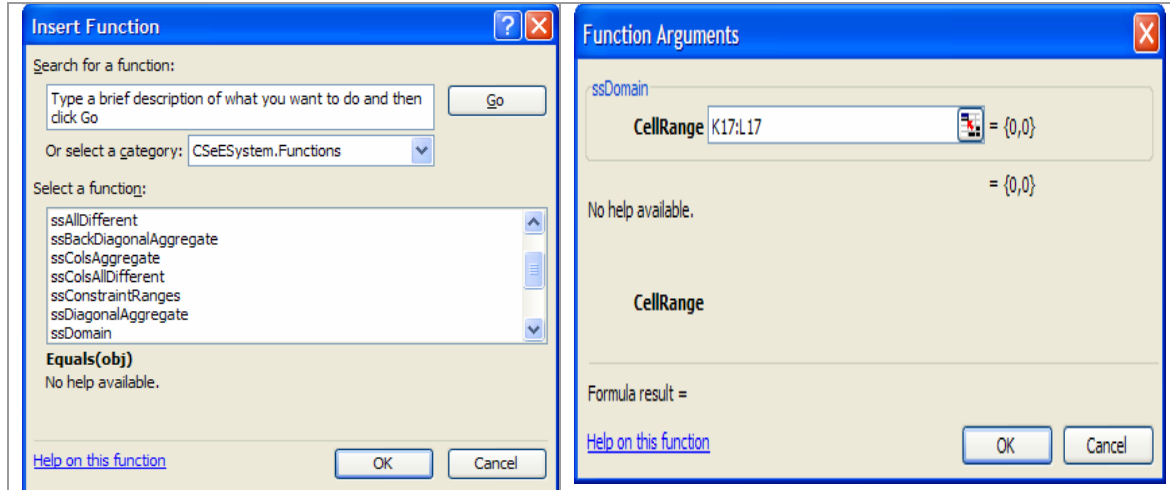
Insert Function

Search for a function:

Type a brief description of what you want to do and then click Go

Go

Or select a category: CSeESystem.Functions

Select a function:

ssAllDifferent
ssBackDiagonalAggregate
ssColsAggregate
ssColsAllDifferent
ssConstraintRanges
ssDiagonalAggregate
ssDomain

Equals(obj)
No help available.

Help on this function

OK

Cancel

Function Arguments

ssDomain

CellRange K17:L17 = {0,0}

= {0,0}

No help available.

CellRange

Formula result =

Help on this function

OK

Cancel